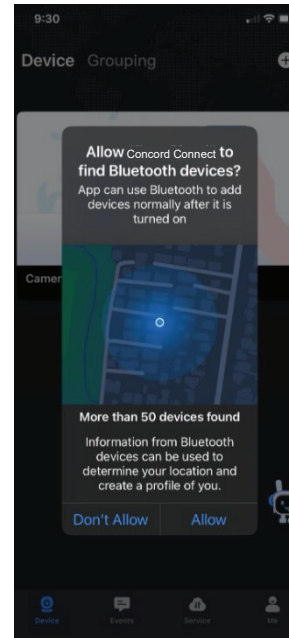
9:30

Device Grouping

Camer

Allow Concord Connect to find Bluetooth devices?

App can use Bluetooth to add devices normally after it is turned on

More than 50 devices found

Information from Bluetooth devices can be used to determine your location and create a profile of you.

Don't Allow

Allow

Device

Events

Service

Me